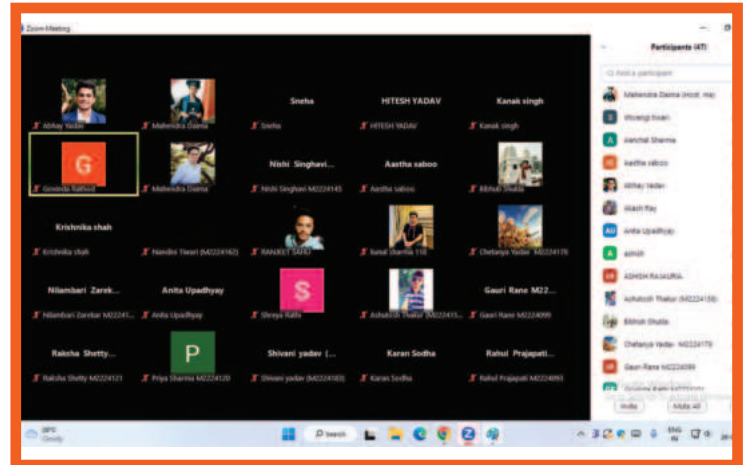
Zoom Meeting

Participants (47)

Find a participant

Abhay Yadav
Mahendra Dama
Sneha
Sneha
HITESH YADAV
HITESH YADAV
Kanak singh
Kanak singh

G
Govinda Rathod
Mahendra Dama
Nishi Singhavi...
Nishi Singhavi M2224145
Aastha saboo
Aastha saboo
Bibhuti Shukla

Krishnika shah
Krishnika shah
Nandini Tiwari (M2224162)
RANJEET SAHU
Sonal Sharma 118
Chetanya Yadav M2224170

Nilambari Zarek...
Nilambari Zarekar M22241...
Anita Upadhyay
Anita Upadhyay
S
Shreya Rathi
Ashutosh Thakur (M22241...
Gauri Rane M22...
Gauri Rane M2224099

Raksha Shetty...
Raksha Shetty M2224121
P
Priya Sharma M2224120
Shivani yadav (...
Shivani yadav (M2224103)
Karan Sodha
Karan Sodha
Rahul Prajapati...
Rahul Prajapati M2224093

Mahendra Dama (Host, me)
Vivswiga Ewari
Aanchal Sharma
Aastha saboo
Abhay Yadav
Akash Ray
Anita Upadhyay
admin
ASHISH RAJAURIA
Ashutosh Thakur (M2224158)
Bibhuti Shukla
Chetanya Yadav - M2224170
Gauri Rane M2224099
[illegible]

Invite
Mute All

28°C
Cloudy
Search
ENG
IN